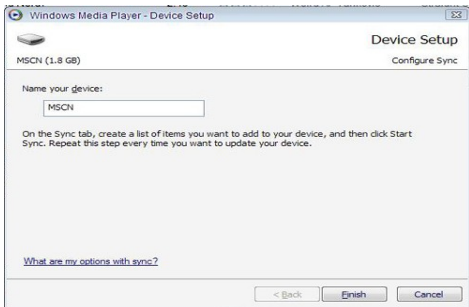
Windows Media Player - Device Setup

Device Setup

MSCN (1.8 GB)

Configure Sync

Name your device:

MSCN

On the Sync tab, create a list of items you want to add to your device, and then click Start Sync. Repeat this step every time you want to update your device.

What are my options with sync?

< Back

Finish

Cancel